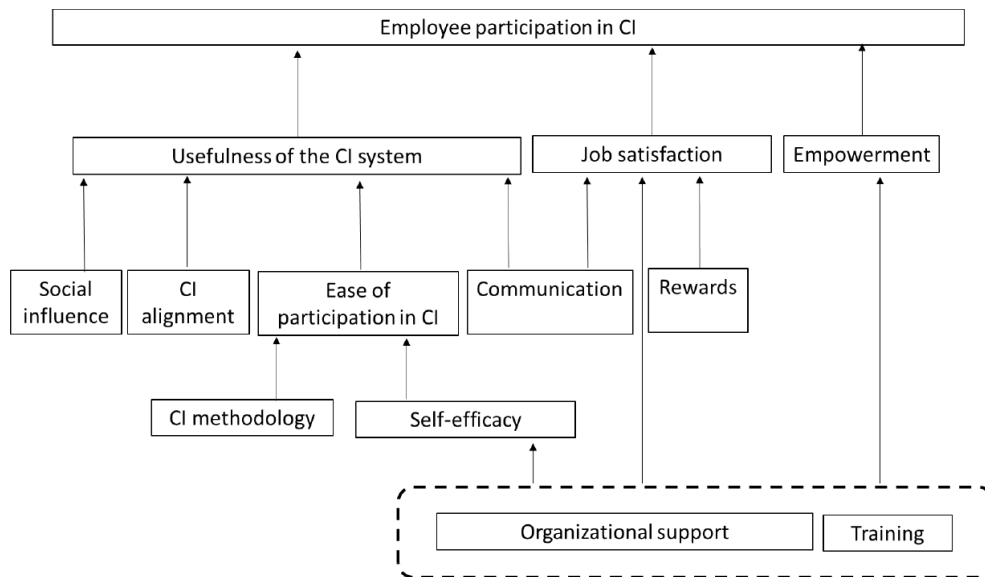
Employee participation in CI

Usefulness of the CI system

Job satisfaction

Empowerment

Social influence

CI alignment

Ease of participation in CI

Communication

Rewards

CI methodology

Self-efficacy

Organizational support

Training